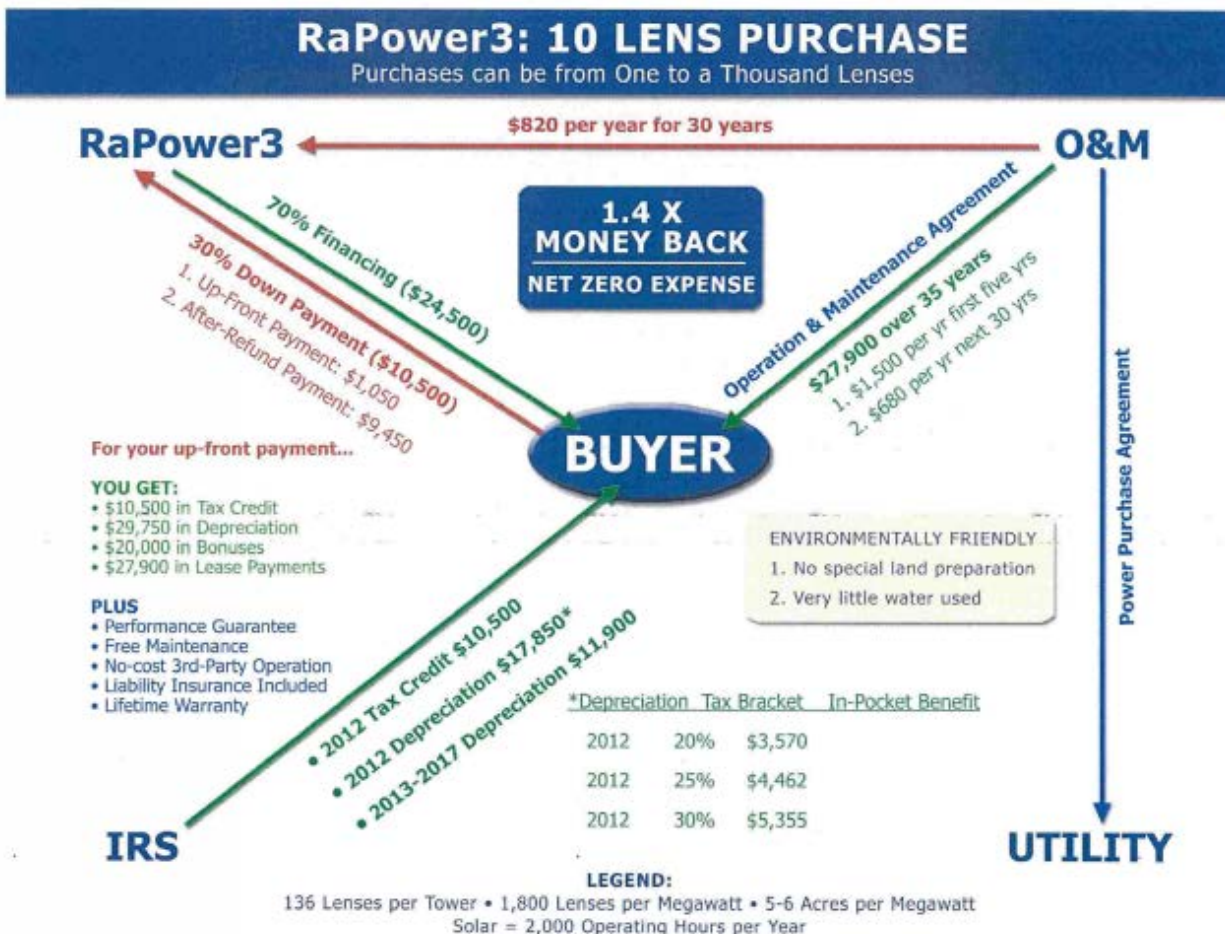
RaPower3: 10 LENS PURCHASE
Purchases can be from One to a Thousand Lenses

RaPower3

$820 per year for 30 years

O&M

70% Financing ($24,500)

30% Down Payment ($10,500)
1. Up-Front Payment: $1,050
2. After-Refund Payment: $9,450

1.4 X
MONEY BACK
NET ZERO EXPENSE

Operation & Maintenance Agreement

$27,900 over 35 years
1. $1,500 per yr first five yrs
2. $680 per yr next 30 yrs

Power Purchase Agreement

BUYER

For your up-front payment...

YOU GET:
• $10,500 in Tax Credit
• $29,750 in Depreciation
• $20,000 in Bonuses
• $27,900 in Lease Payments

PLUS
• Performance Guarantee
• Free Maintenance
• No-cost 3rd-Party Operation
• Liability Insurance Included
• Lifetime Warranty

ENVIRONMENTALLY FRIENDLY
1. No special land preparation
2. Very little water used

• 2012 Tax Credit $10,500
• 2012 Depreciation $17,850*
• 2013-2017 Depreciation $11,900

| *Depreciation | Tax Bracket | In-Pocket Benefit |
|---|---|---|
| 2012 | 20% | $3,570 |
| 2012 | 25% | $4,462 |
| 2012 | 30% | $5,355 |

IRS

UTILITY

LEGEND:
136 Lenses per Tower • 1,800 Lenses per Megawatt • 5-6 Acres per Megawatt
Solar = 2,000 Operating Hours per Year